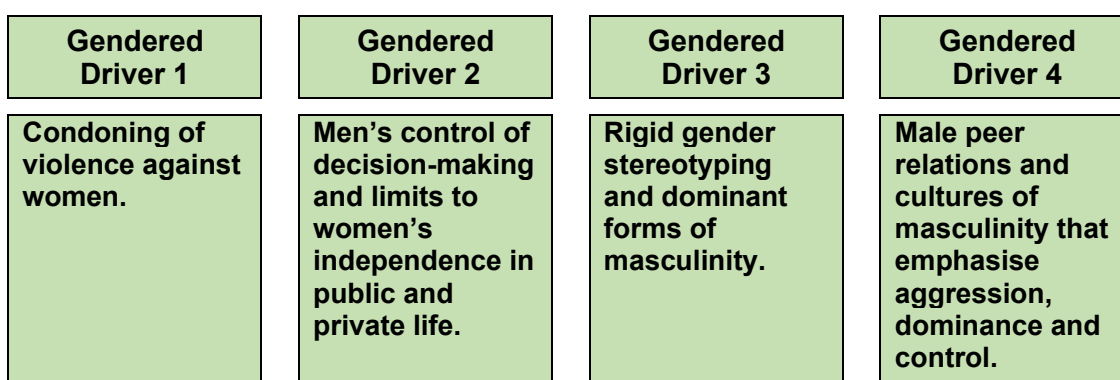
Gendered Driver 1

Condoning of violence against women.

Gendered Driver 2

Men’s control of decision-making and limits to women’s independence in public and private life.

Gendered Driver 3

Rigid gender stereotyping and dominant forms of masculinity.

Gendered Driver 4

Male peer relations and cultures of masculinity that emphasise aggression, dominance and control.